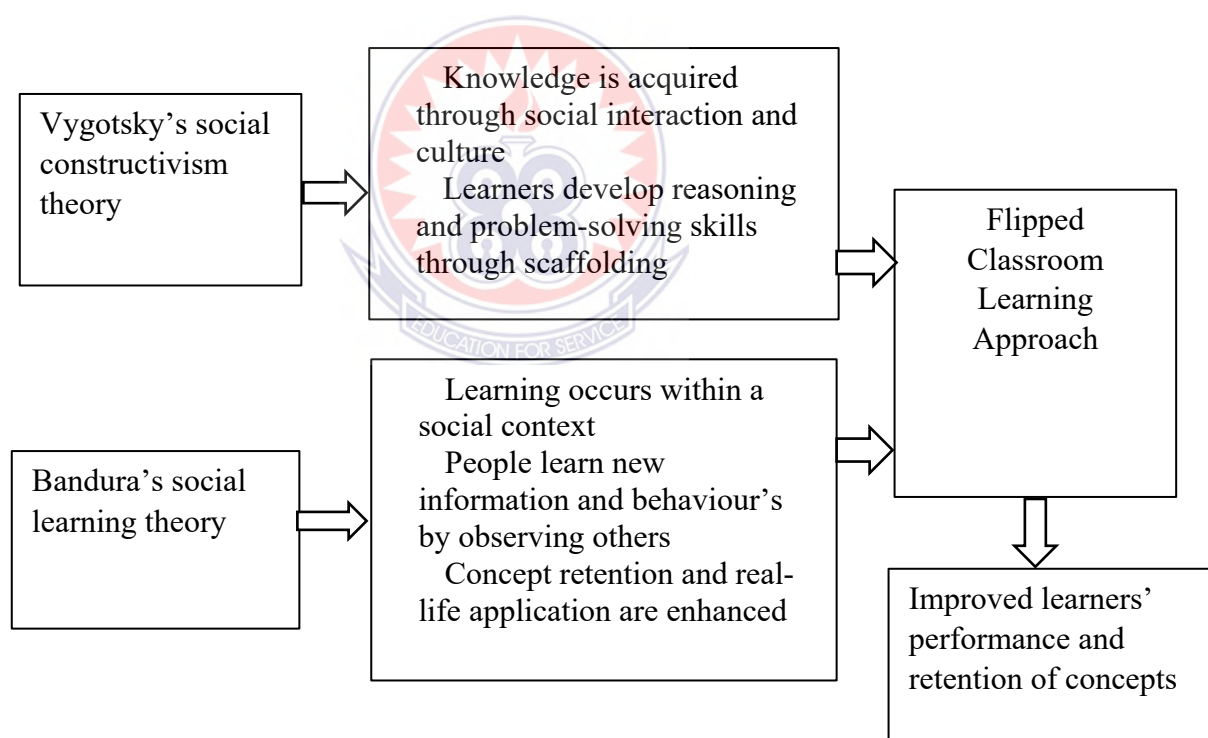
Vygotsky's social constructivism theory

Knowledge is acquired through social interaction and culture
Learners develop reasoning and problem-solving skills through scaffolding

Flipped Classroom Learning Approach

EDUCATION FOR SERVICE

Bandura's social learning theory

Learning occurs within a social context
People learn new information and behaviour's by observing others
Concept retention and real-life application are enhanced

Improved learners' performance and retention of concepts